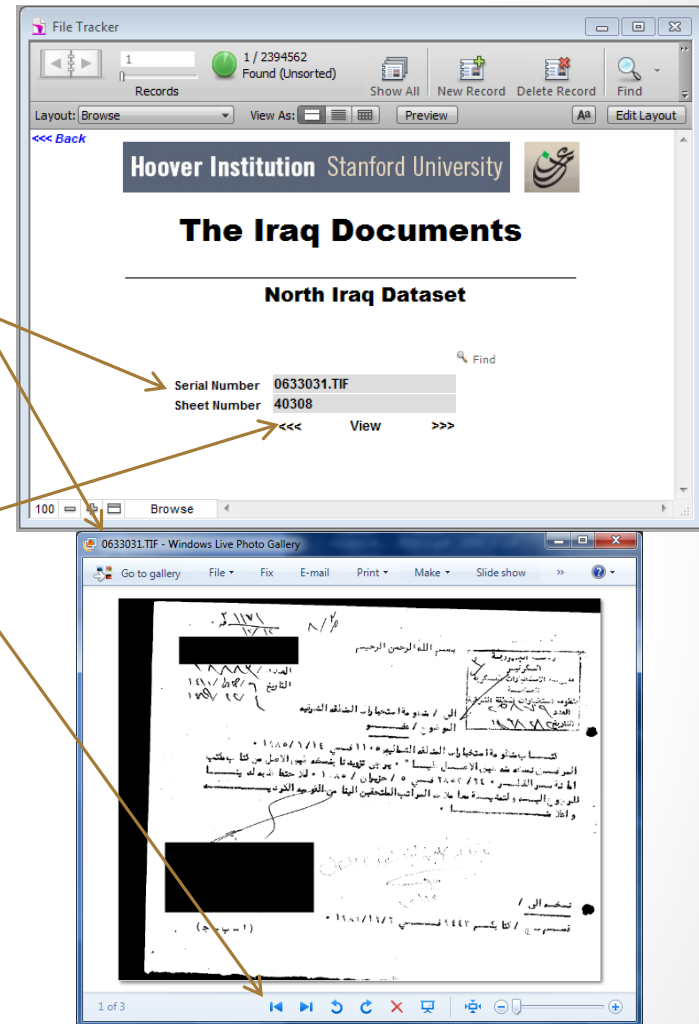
File Tracker

1

Records

1 / 2394562
Found (Unsorted)

Show All New Record Delete Record Find

Layout: Browse View As: Preview Edit Layout

<<< Back

Hoover Institution Stanford University

The Iraq Documents

North Iraq Dataset

Find

Serial Number 0633031.TIF
Sheet Number 40308
<<< View >>>

100 Browse

0633031.TIF - Windows Live Photo Gallery

Go to gallery File Fix E-mail Print Make Slide show

بسم الله الرحمن الرحيم

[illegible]

1 of 3